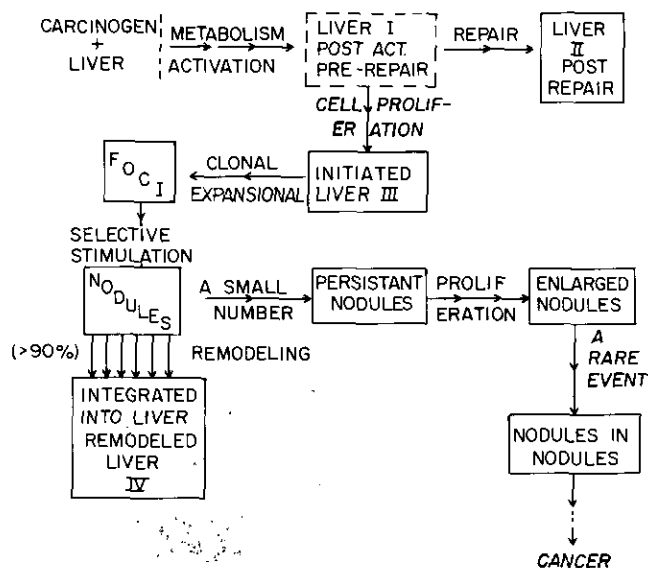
CARCINOGEN + LIVER

METABOLISM ACTIVATION

LIVER I POST ACT. PRE-REPAIR

REPAIR

LIVER II POST REPAIR

CELL PROLIFERATION

INITIATED LIVER III

CLONAL EXPANSIONAL

FOCI

SELECTIVE STIMULATION

NODULES

A SMALL NUMBER

PERSISTANT NODULES

PROLIFERATION

ENLARGED NODULES

A RARE EVENT

NODULES IN NODULES

CANCER

(>90%)

REMODELING

INTEGRATED INTO LIVER REMODELED LIVER IV